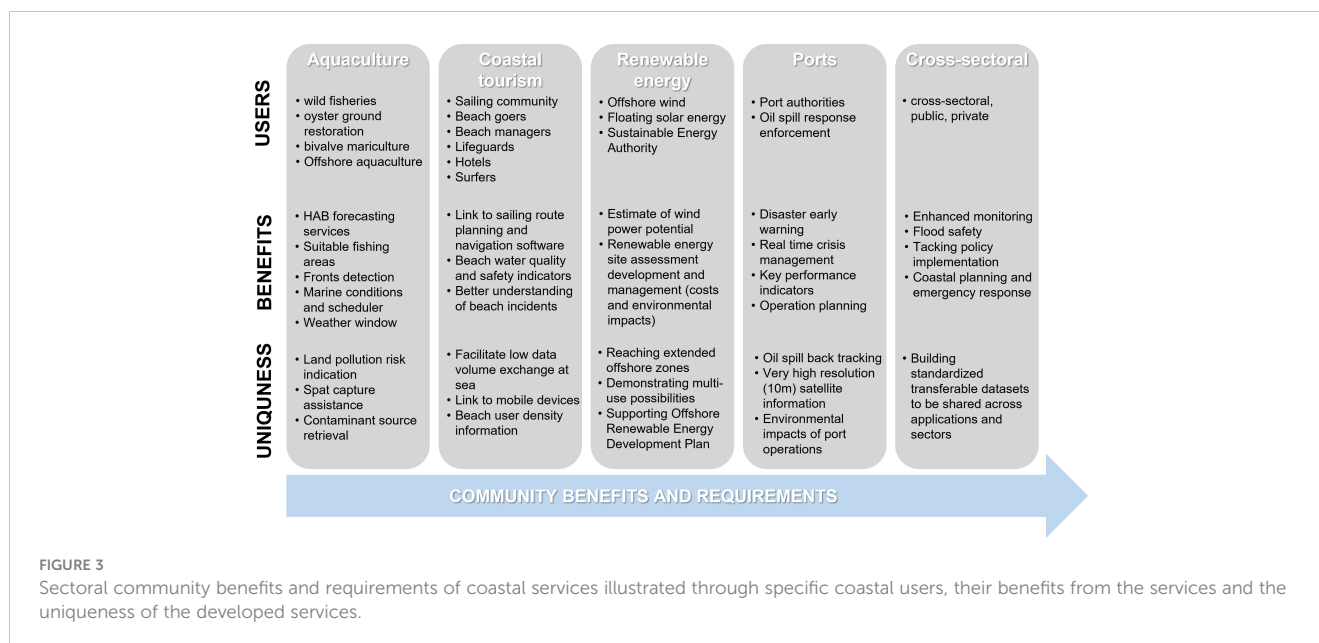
| | Aquaculture | Coastal tourism | Renewable energy | Ports | Cross-sectoral |
|---|---|---|---|---|---|
| USERS | • wild fisheries<br>• oyster ground restoration<br>• bivalve mariculture<br>• Offshore aquaculture | • Sailing community<br>• Beach goers<br>• Beach managers<br>• Lifeguards<br>• Hotels<br>• Surfers | • Offshore wind<br>• Floating solar energy<br>• Sustainable Energy Authority | • Port authorities<br>• Oil spill response enforcement | • cross-sectoral, public, private |
| BENEFITS | • HAB forecasting services<br>• Suitable fishing areas<br>• Fronts detection<br>• Marine conditions and scheduler<br>• Weather window | • Link to sailing route planning and navigation software<br>• Beach water quality and safety indicators<br>• Better understanding of beach incidents | • Estimate of wind power potential<br>• Renewable energy site assessment development and management (costs and environmental impacts) | • Disaster early warning<br>• Real time crisis management<br>• Key performance indicators<br>• Operation planning | • Enhanced monitoring<br>• Flood safety<br>• Tacking policy implementation<br>• Coastal planning and emergency response |
| UNIQUNESS | • Land pollution risk indication<br>• Spat capture assistance<br>• Contaminant source retrieval | • Facilitate low data volume exchange at sea<br>• Link to mobile devices<br>• Beach user density information | • Reaching extended offshore zones<br>• Demonstrating multi-use possibilities<br>• Supporting Offshore Renewable Energy Development Plan | • Oil spill back tracking<br>• Very high resolution (10m) satellite information<br>• Environmental impacts of port operations | • Building standardized transferable datasets to be shared across applications and sectors |

COMMUNITY BENEFITS AND REQUIREMENTS

FIGURE 3
Sectoral community benefits and requirements of coastal services illustrated through specific coastal users, their benefits from the services and the uniqueness of the developed services.